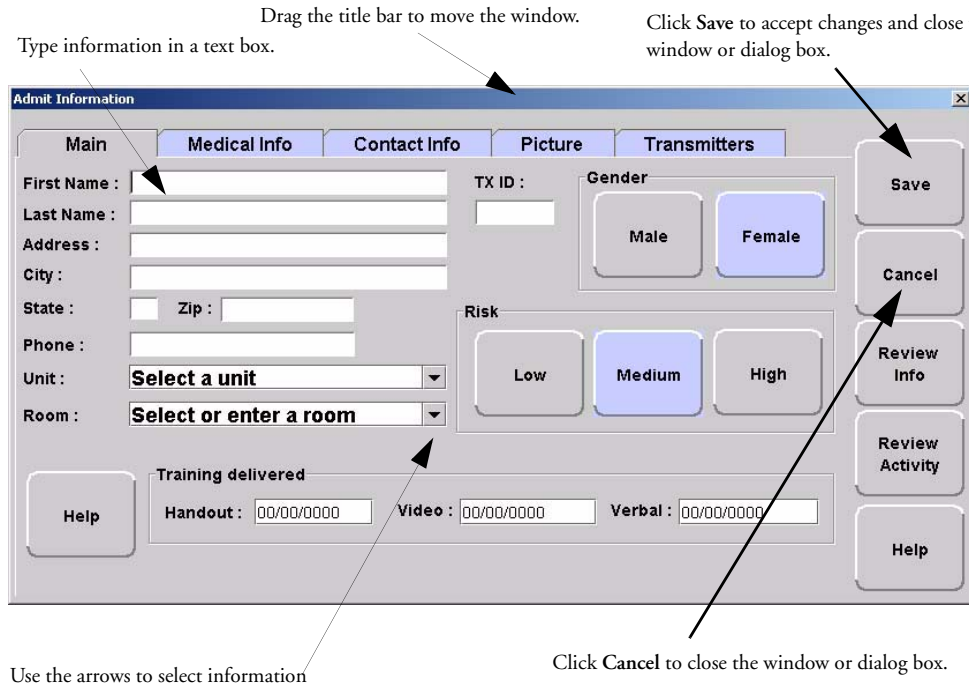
Drag the title bar to move the window.

Type information in a text box.

Click **Save** to accept changes and close window or dialog box.

Admit Information

×

Main

Medical Info

Contact Info

Picture

Transmitters

First Name :

Last Name :

Address :

City :

State :

Zip :

Phone :

Unit :

Select a unit

Room :

Select or enter a room

TX ID :

Gender

Male

Female

Risk

Low

Medium

High

Save

Cancel

Review Info

Review Activity

Help

Help

Training delivered

Handout : 00/00/0000

Video : 00/00/0000

Verbal : 00/00/0000

Use the arrows to select information

Click **Cancel** to close the window or dialog box.